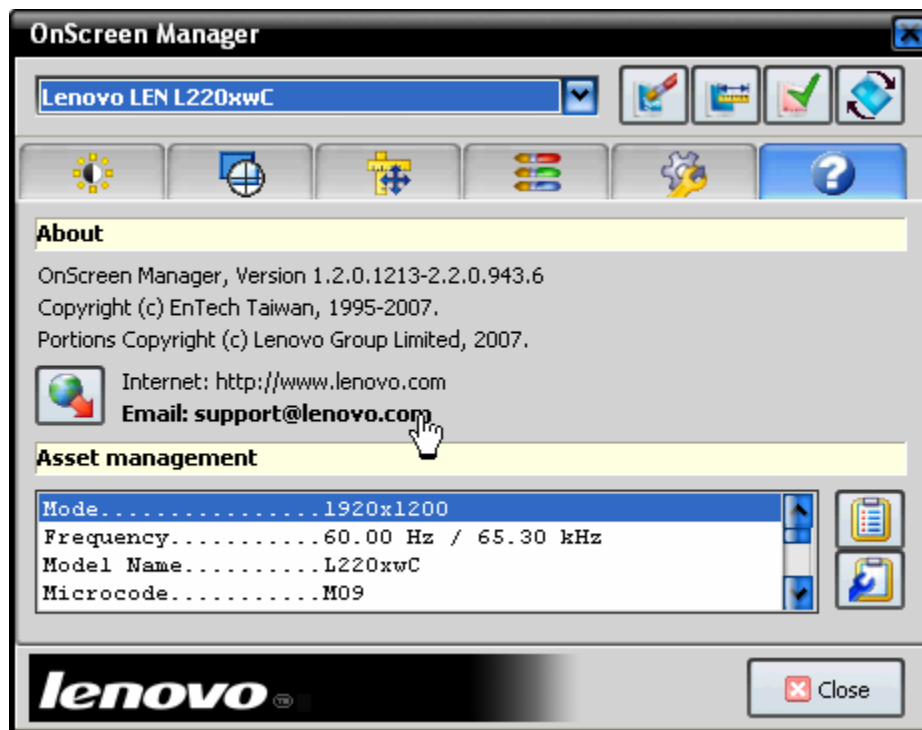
OnScreen Manager

Lenovo LEN L220xwC

About

OnScreen Manager, Version 1.2.0.1213-2.2.0.943.6
Copyright (c) EnTech Taiwan, 1995-2007.
Portions Copyright (c) Lenovo Group Limited, 2007.

Internet: http://www.lenovo.com
Email: support@lenovo.com

Asset management

Mode................1920x1200
Frequency...........60.00 Hz / 65.30 kHz
Model Name..........L220xwC
Microcode...........M09

lenovo

Close